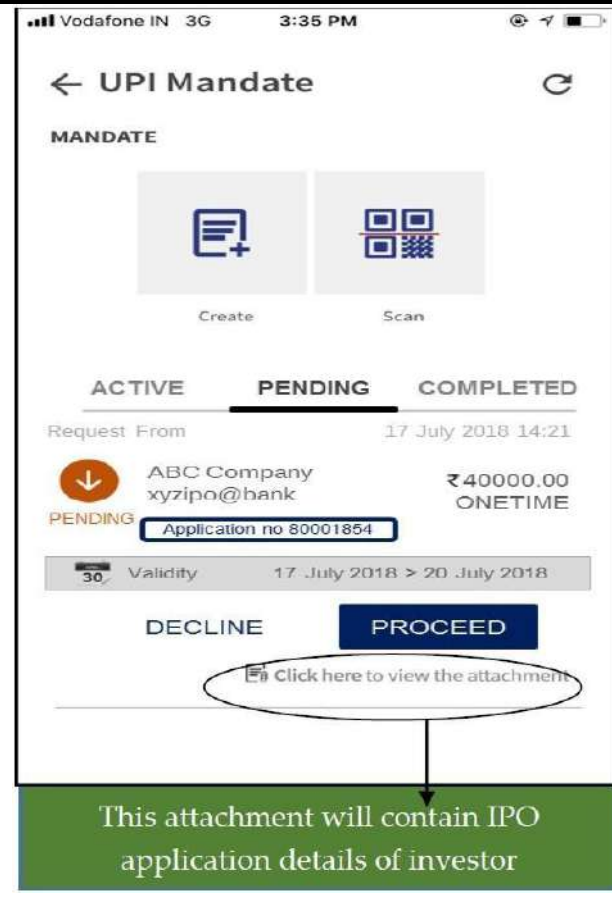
Vodafone IN 3G 3:35 PM

← UPI Mandate

MANDATE

Create

Scan

ACTIVE PENDING COMPLETED

Request From 17 July 2018 14:21

ABC Company
xyzipo@bank

₹40000.00
ONETIME

PENDING

Application no 80001854

30 Validity 17 July 2018 > 20 July 2018

DECLINE

PROCEED

Click here to view the attachment

This attachment will contain IPO application details of investor